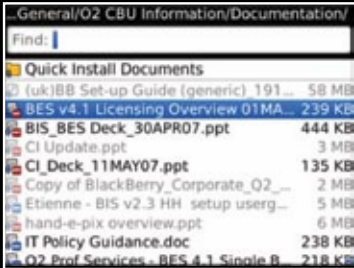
..General/O2 CBU Information/Documentation/
Find:
Quick Install Documents
(uk)BB Set-up Guide (generic) 191... 58 MB
BES v4.1 Licensing Overview 01MA... 239 KB
BIS_BES Deck_30APR07.ppt 444 KB
CI Update.ppt 3 MB
CI_Deck_11MAY07.ppt 135 KB
Copy of BlackBerry_Corporate_Q2_... 2 MB
Etienne - BIS v2.3 HH setup userg... 5 MB
hand-e-pix overview.ppt 6 MB
IT Policy Guidance.doc 238 KB
O2 Prof Services - BES 4.1 Single B... 218 KB